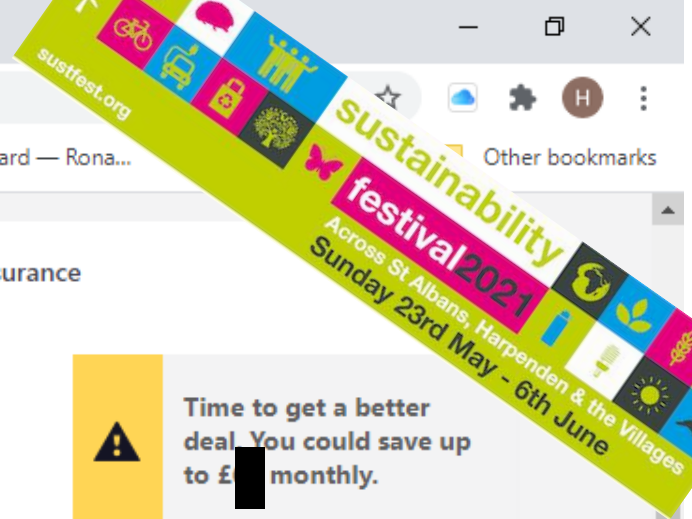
sustfest.org

sustainability festival 2021

Across St Albans, Harpenden & the Villages

Sunday 23rd May - 6th June

H

ard — Rona...

Other bookmarks

surance

Time to get a better deal. You could save up to £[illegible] monthly.